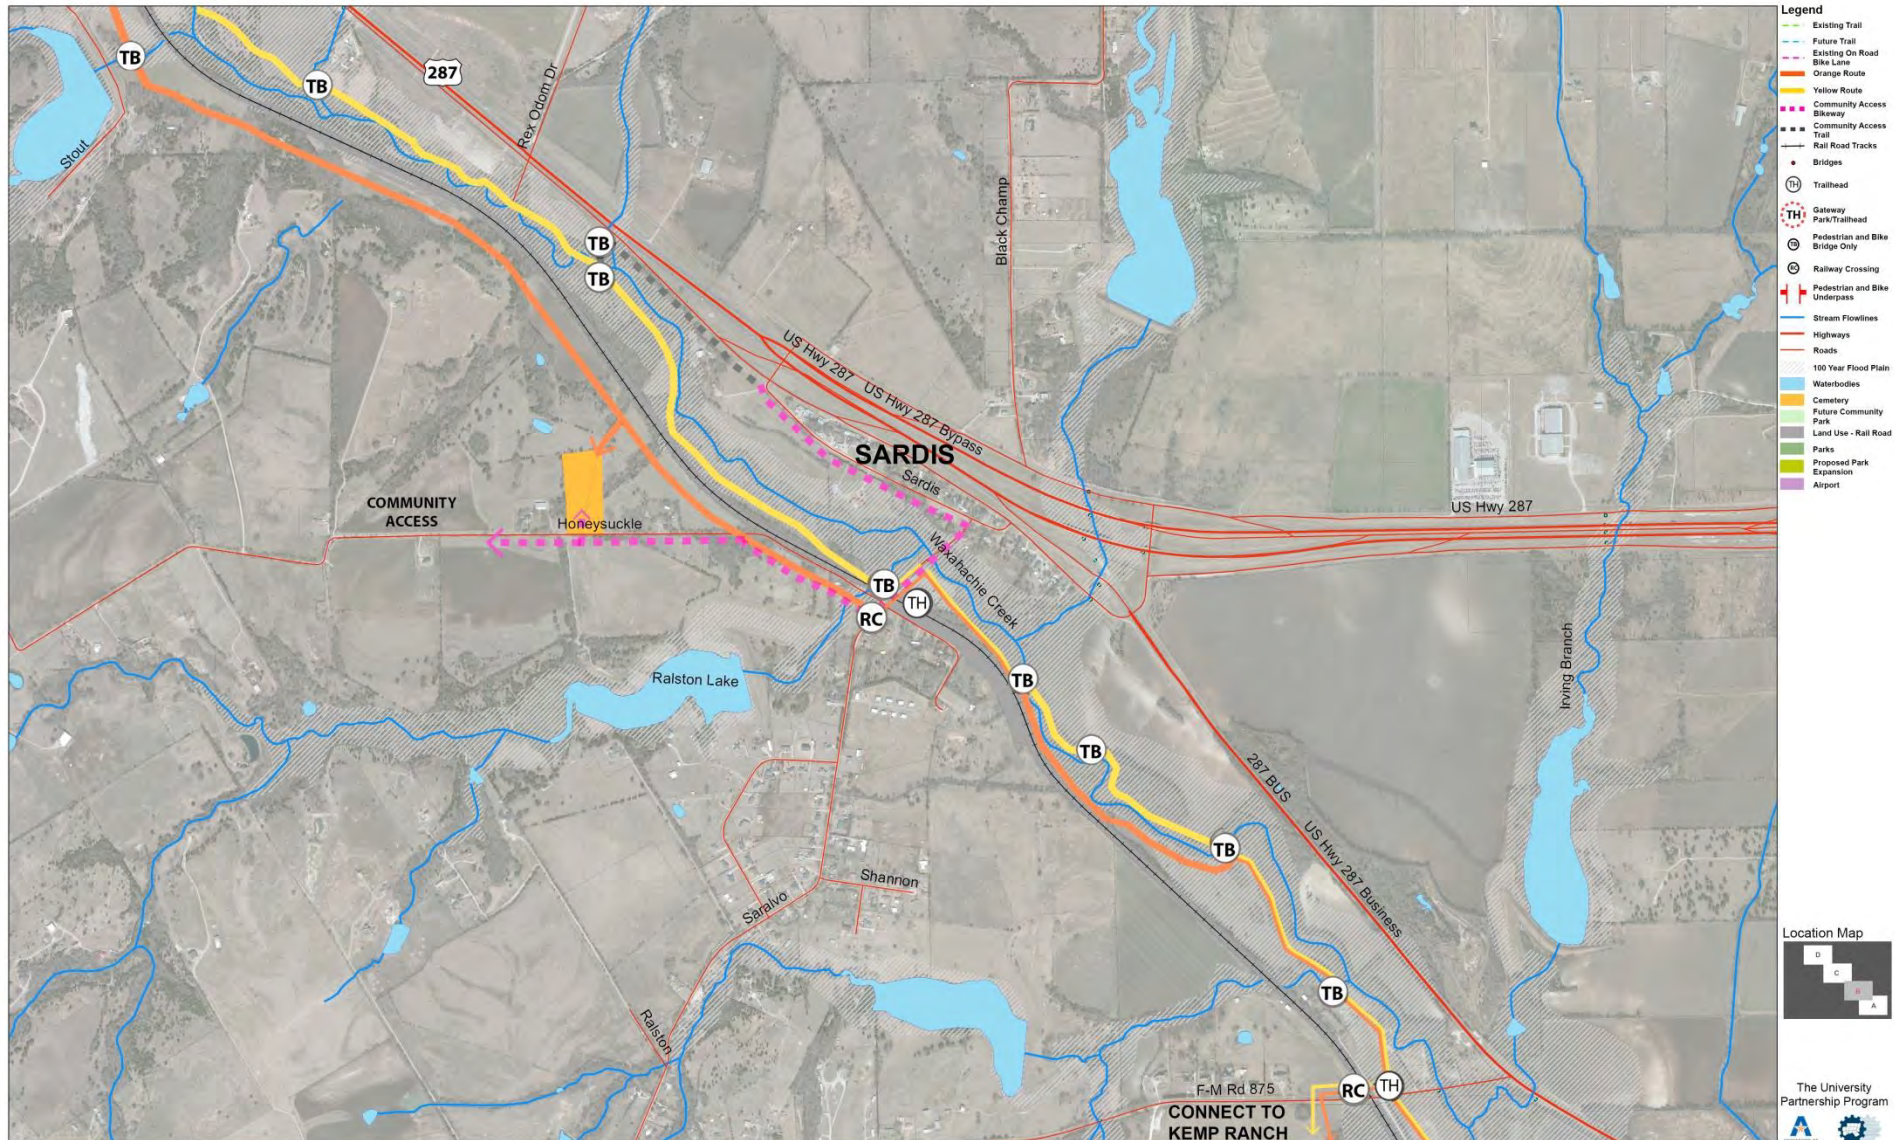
TB
TB
287
Rex Odom Dr
Stout
TB
TB
Black Champ
US Hwy 287
US Hwy 287 Bypass
SARDIS
Sardis
COMMUNITY ACCESS
Honeysuckle
Waxahachie Creek
TB
TH
RC
US Hwy 287
Ralston Lake
TB
TB
Irving Branch
287 BUS
US Hwy 287 Business
TB
Shannon
Saralvo
Ralston
TB
F-M Rd 875
RC
TH
CONNECT TO KEMP RANCH

Legend
Existing Trail
Future Trail
Existing On Road Bike Lane
Orange Route
Yellow Route
Community Access Bikeway
Community Access Trail
Rail Road Tracks
Bridges
Trailhead
Gateway Park/Trailhead
Pedestrian and Bike Bridge Only
Railway Crossing
Pedestrian and Bike Underpass
Stream Flowlines
Highways
Roads
100 Year Flood Plain
Waterbodies
Cemetery
Future Community Park
Land Use - Rail Road
Parks
Proposed Park Expansion
Airport

Location Map
D
C
B
A

The University Partnership Program